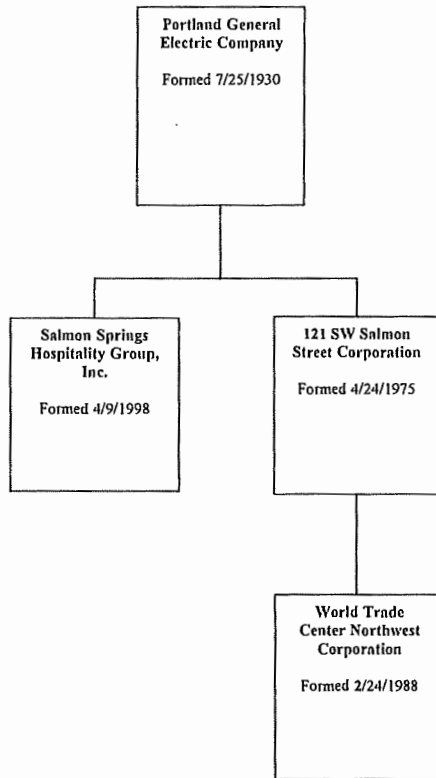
Portland General Electric Company

Formed 7/25/1930

Salmon Springs Hospitality Group, Inc.

Formed 4/9/1998

121 SW Salmon Street Corporation

Formed 4/24/1975

World Trade Center Northwest Corporation

Formed 2/24/1988